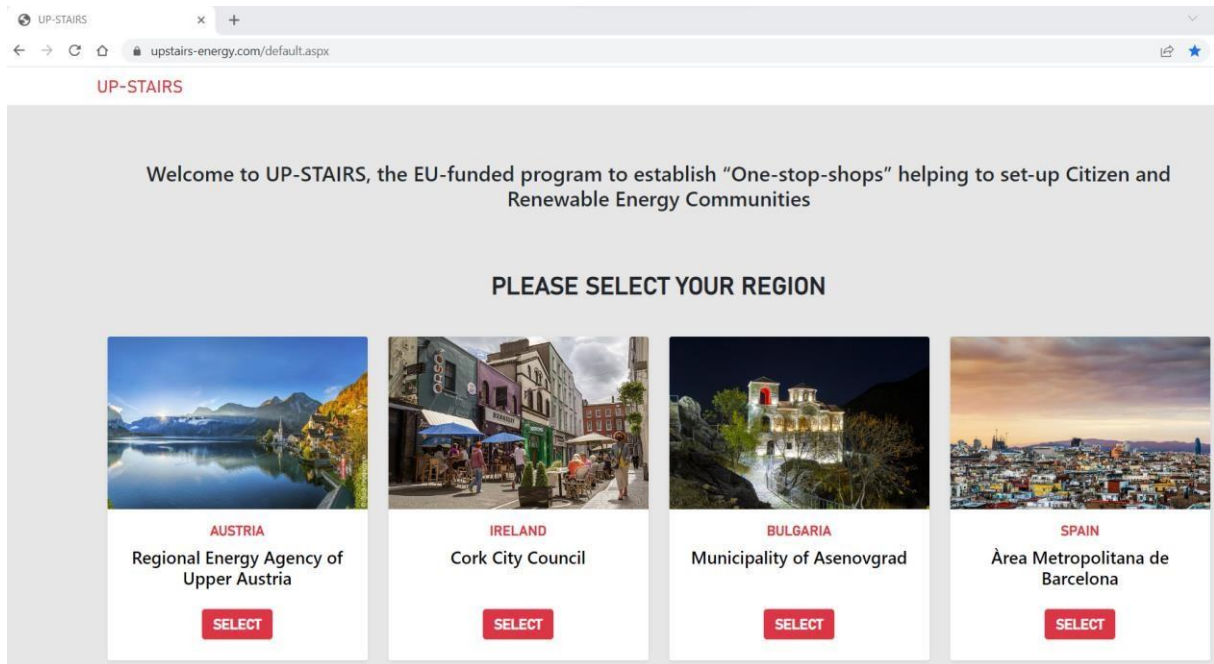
UP-STAIRS ×  +

upstairs-energy.com/default.aspx

UP-STAIRS

Welcome to UP-STAIRS, the EU-funded program to establish “One-stop-shops” helping to set-up Citizen and Renewable Energy Communities

PLEASE SELECT YOUR REGION

AUSTRIA
Regional Energy Agency of Upper Austria
SELECT

IRELAND
Cork City Council
SELECT

BULGARIA
Municipality of Asenovgrad
SELECT

SPAIN
Àrea Metropolitana de Barcelona
SELECT